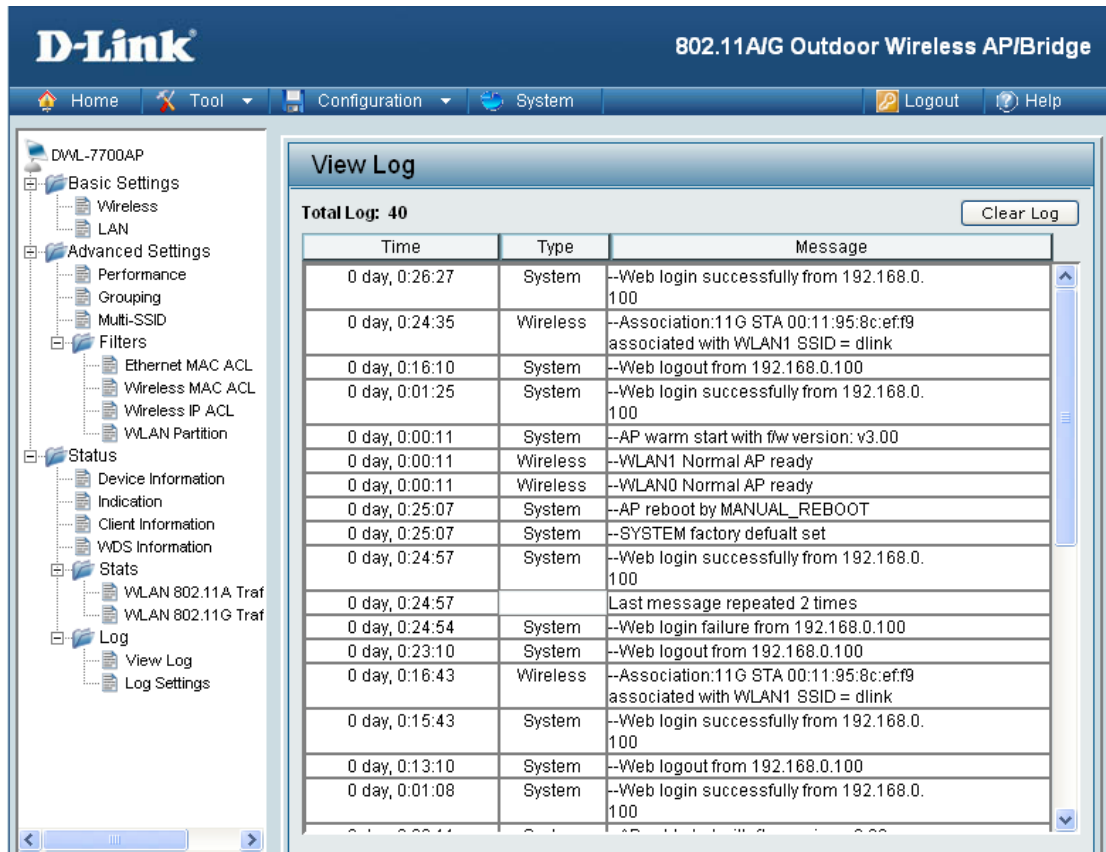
D-Link

802.11A/G Outdoor Wireless AP/Bridge

Home | Tool | Configuration | System | Logout | Help

DWL-7700AP
Basic Settings
Wireless
LAN
Advanced Settings
Performance
Grouping
Multi-SSID
Filters
Ethernet MAC ACL
Wireless MAC ACL
Wireless IP ACL
WLAN Partition
Status
Device Information
Indication
Client Information
WDS Information
Stats
WLAN 802.11A Traf
WLAN 802.11G Traf
Log
View Log
Log Settings

View Log

Total Log: 40

Clear Log

| Time | Type | Message |
|---|---|---|
| 0 day, 0:26:27 | System | --Web login successfully from 192.168.0.100 |
| 0 day, 0:24:35 | Wireless | --Association:11G STA 00:11:95:8c:ef:f9 associated with WLAN1 SSID = dlink |
| 0 day, 0:16:10 | System | --Web logout from 192.168.0.100 |
| 0 day, 0:01:25 | System | --Web login successfully from 192.168.0.100 |
| 0 day, 0:00:11 | System | --AP warm start with f/w version: v3.00 |
| 0 day, 0:00:11 | Wireless | --WLAN1 Normal AP ready |
| 0 day, 0:00:11 | Wireless | --WLAN0 Normal AP ready |
| 0 day, 0:25:07 | System | --AP reboot by MANUAL_REBOOT |
| 0 day, 0:25:07 | System | --SYSTEM factory defualt set |
| 0 day, 0:24:57 | System | --Web login successfully from 192.168.0.100 |
| 0 day, 0:24:57 | | Last message repeated 2 times |
| 0 day, 0:24:54 | System | --Web login failure from 192.168.0.100 |
| 0 day, 0:23:10 | System | --Web logout from 192.168.0.100 |
| 0 day, 0:16:43 | Wireless | --Association:11G STA 00:11:95:8c:ef:f9 associated with WLAN1 SSID = dlink |
| 0 day, 0:15:43 | System | --Web login successfully from 192.168.0.100 |
| 0 day, 0:13:10 | System | --Web logout from 192.168.0.100 |
| 0 day, 0:01:08 | System | --Web login successfully from 192.168.0.100 |
| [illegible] | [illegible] | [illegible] |